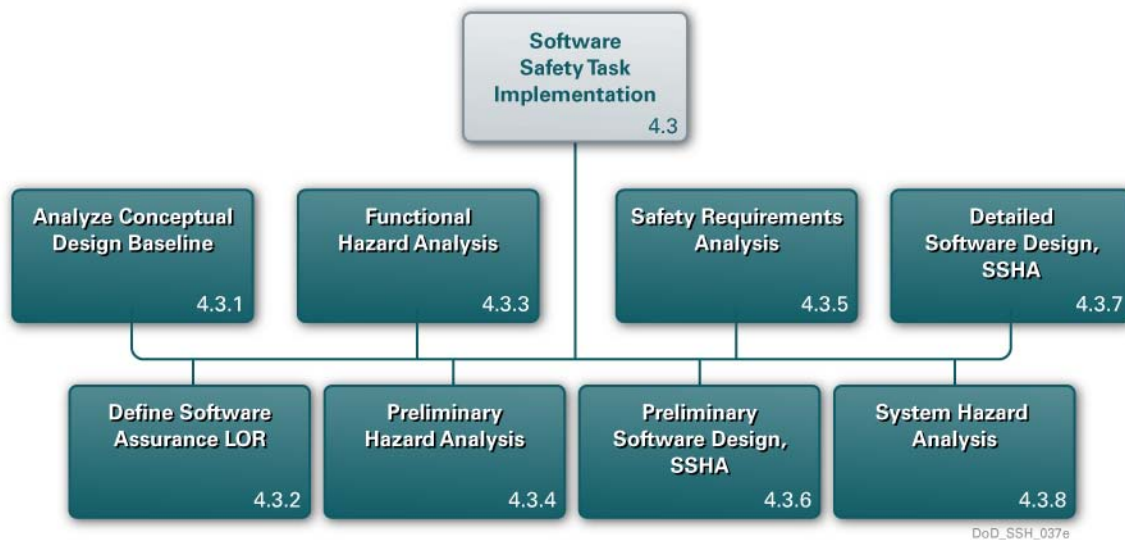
Software Safety Task Implementation
4.3

Analyze Conceptual Design Baseline
4.3.1

Functional Hazard Analysis
4.3.3

Safety Requirements Analysis
4.3.5

Detailed Software Design, SSHA
4.3.7

Define Software Assurance LOR
4.3.2

Preliminary Hazard Analysis
4.3.4

Preliminary Software Design, SSHA
4.3.6

System Hazard Analysis
4.3.8

DoD_SSH_037e